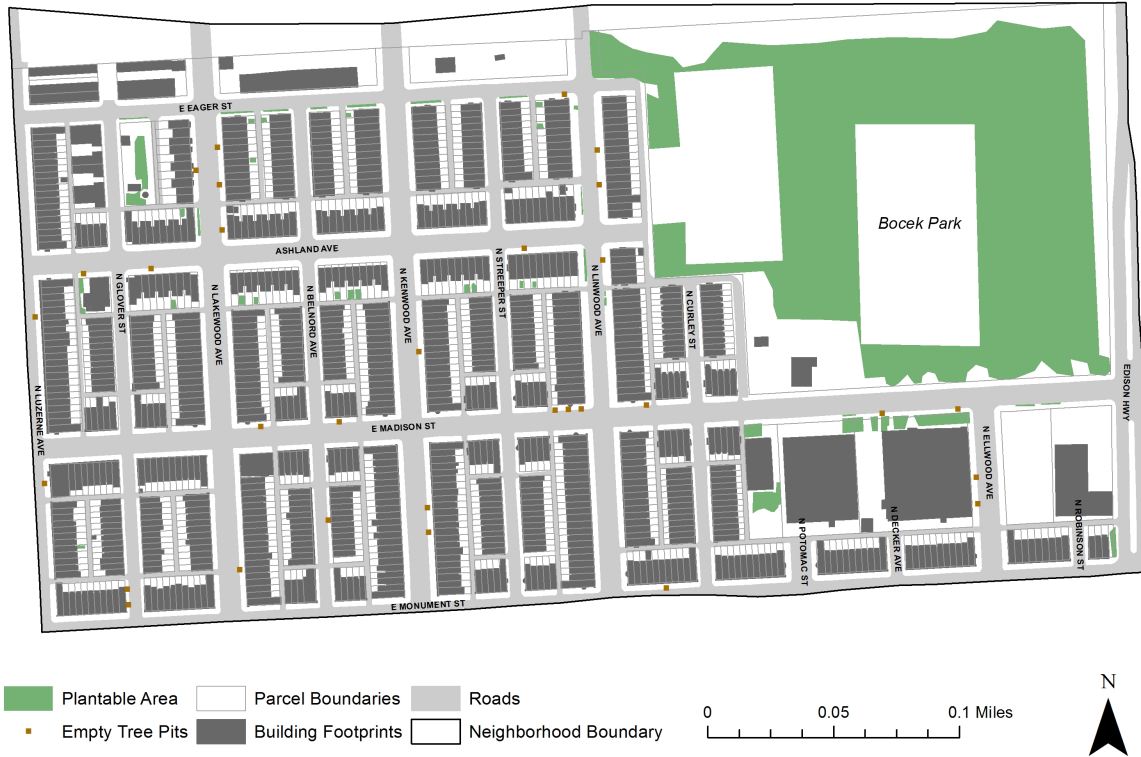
E EAGER ST
Bocek Park
ASHLAND AVE
N GLOVER ST
N LAKEWOOD AVE
N BELNORD AVE
N KENWOOD AVE
N STREEPER ST
N LINWOOD AVE
N CURLEY ST
N LUZERNE AVE
E MADISON ST
EDISON HWY
N ELLWOOD AVE
N POTOMAC ST
N DECKER AVE
N ROBINSON ST
E MONUMENT ST

Plantable Area
Parcel Boundaries
Roads
Empty Tree Pits
Building Footprints
Neighborhood Boundary
0
0.05
0.1 Miles
N